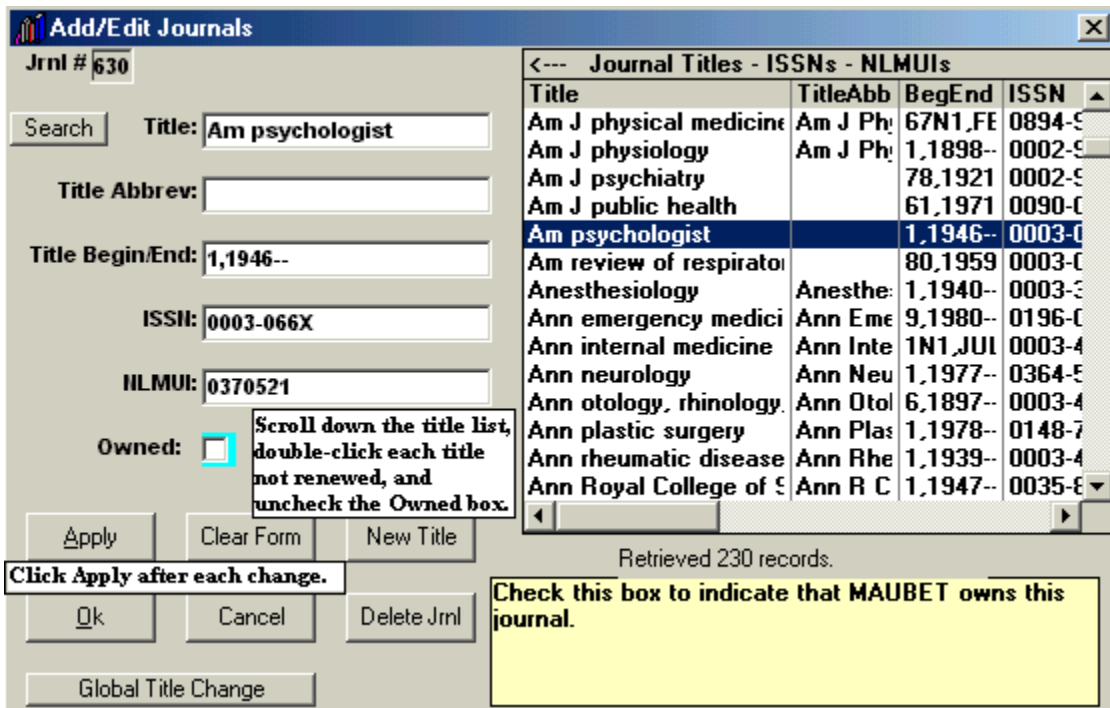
Add/Edit Journals

Jrnl # 630

Search

Title: Am psychologist

Title Abbrev:

Title Begin/End: 1,1946--

ISSN: 0003-066X

NLMUI: 0370521

Owned:

Scroll down the title list, double-click each title not renewed, and uncheck the Owned box.

<--- Journal Titles - ISSNs - NLMUIs

| Title | TitleAbb | BegEnd | ISSN |
|---|---|---|---|
| Am J physical medicine | Am J Phy | 67N1,FE | 0894-9 |
| Am J physiology | Am J Phy | 1,1898-- | 0002-9 |
| Am J psychiatry | | 78,1921 | 0002-9 |
| Am J public health | | 61,1971 | 0090-0 |
| Am psychologist | | 1,1946-- | 0003-0 |
| Am review of respirator | | 80,1959 | 0003-0 |
| Anesthesiology | Anesthe: | 1,1940-- | 0003-3 |
| Ann emergency medici | Ann Eme | 9,1980-- | 0196-0 |
| Ann internal medicine | Ann Inte | 1N1,JUL | 0003-4 |
| Ann neurology | Ann Neu | 1,1977-- | 0364-5 |
| Ann otology, rhinology, | Ann Otol | 6,1897-- | 0003-4 |
| Ann plastic surgery | Ann Plas | 1,1978-- | 0148-7 |
| Ann rheumatic disease | Ann Rhe | 1,1939-- | 0003-4 |
| Ann Royal College of S | Ann R C | 1,1947-- | 0035-8 |

Apply

Clear Form

New Title

Retrieved 230 records.

Click Apply after each change.

Ok

Cancel

Delete Jrnl

Check this box to indicate that MAUBET owns this journal.

Global Title Change